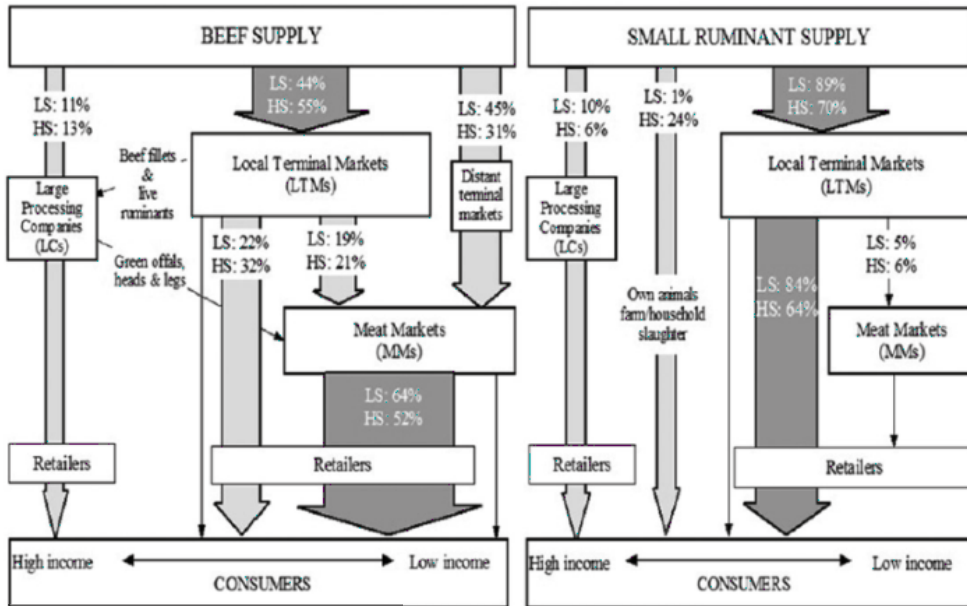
BEEF SUPPLY

LS: 11%
HS: 13%

LS: 44%
HS: 55%

LS: 45%
HS: 31%

Beef fillets & live ruminants

Local Terminal Markets (LTMs)

Distant terminal markets

Large Processing Companies (LCs)

Green offals, heads & legs

LS: 22%
HS: 32%

LS: 19%
HS: 21%

Meat Markets (MMs)

LS: 64%
HS: 52%

Retailers

Retailers

High income

Low income

CONSUMERS

SMALL RUMINANT SUPPLY

LS: 10%
HS: 6%

LS: 1%
HS: 24%

LS: 89%
HS: 70%

Local Terminal Markets (LTMs)

Large Processing Companies (LCs)

Own animals farm/household slaughter

LS: 84%
HS: 64%

LS: 5%
HS: 6%

Meat Markets (MMs)

Retailers

Retailers

High income

Low income

CONSUMERS